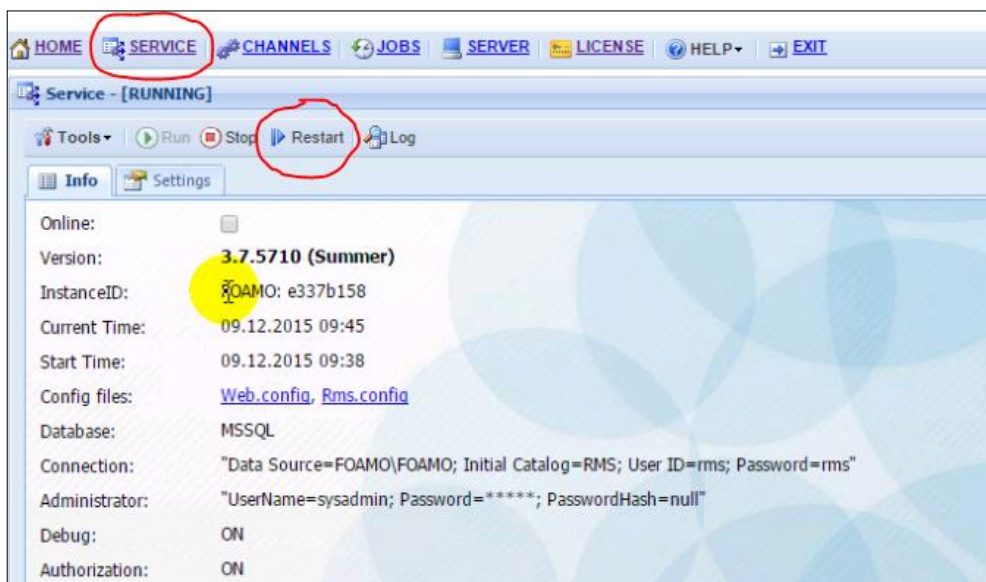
HOME | SERVICE | CHANNELS | JOBS | SERVER | LICENSE | HELP▾ | EXIT

Service - [RUNNING]

Tools▾ | Run | Stop | Restart | Log

Info | Settings

| | |
|---|---|
| Online: | |
| Version: | 3.7.5710 (Summer) |
| InstanceID: | FOAMO: e337b158 |
| Current Time: | 09.12.2015 09:45 |
| Start Time: | 09.12.2015 09:38 |
| Config files: | Web.config, Rms.config |
| Database: | MSSQL |
| Connection: | "Data Source=FOAMO\FOAMO; Initial Catalog=RMS; User ID=rms; Password=rms" |
| Administrator: | "UserName=sysadmin; Password=*****; PasswordHash=null" |
| Debug: | ON |
| Authorization: | ON |